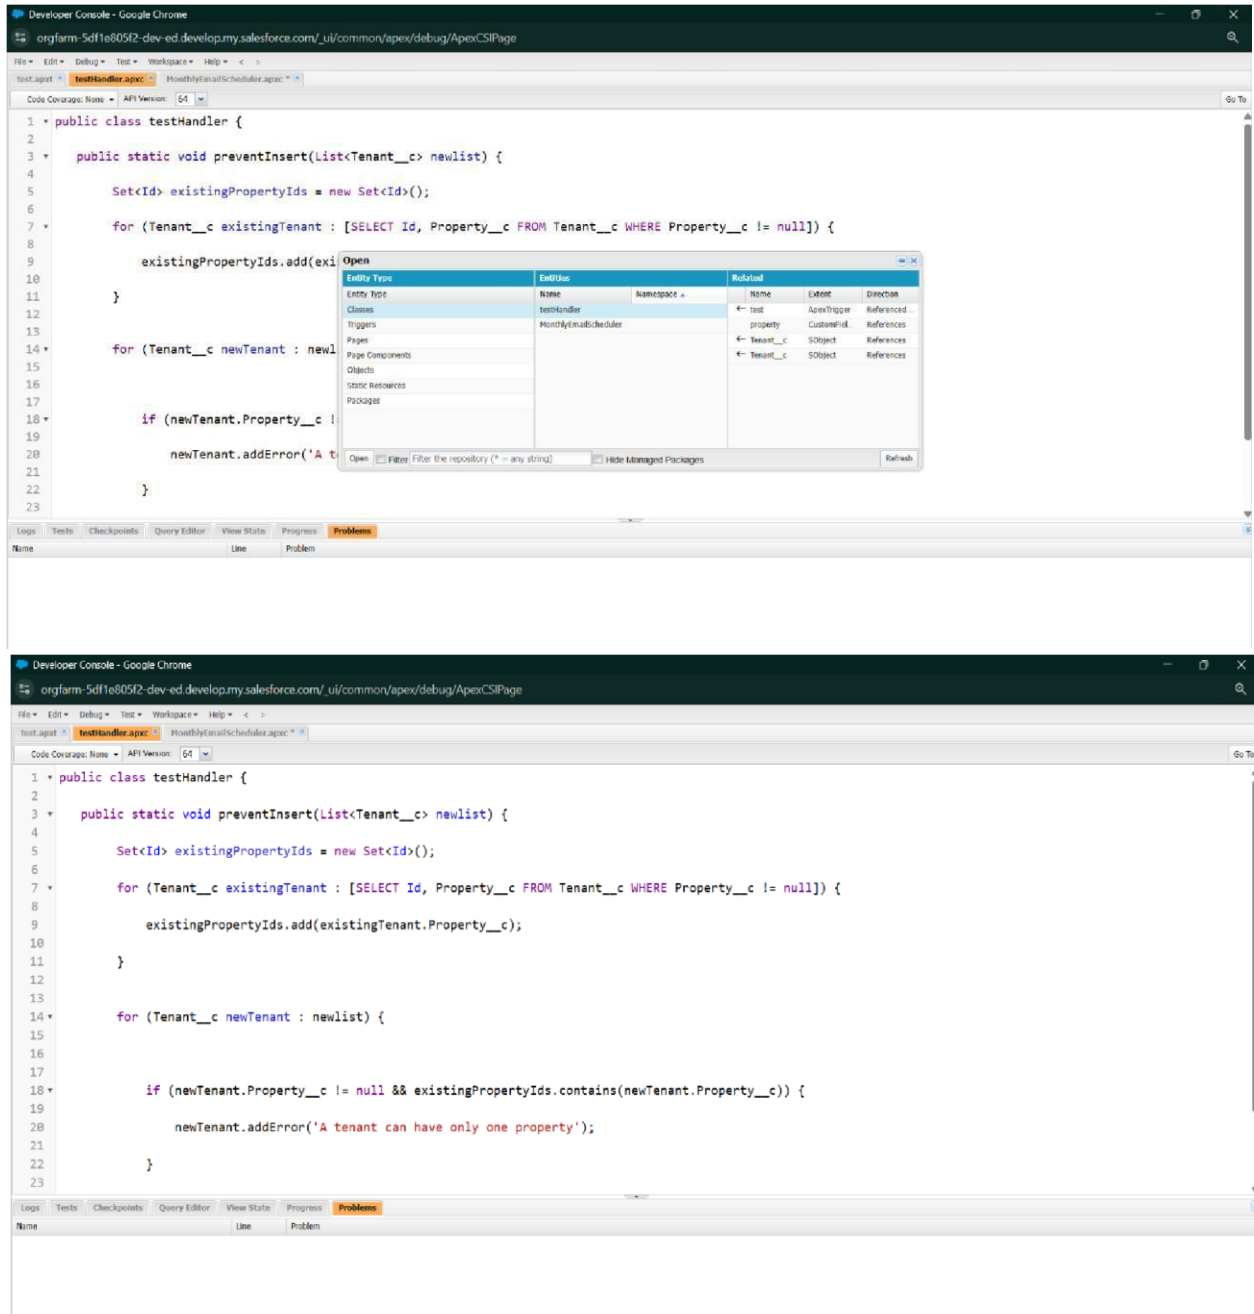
Developer Console - Google Chrome
orgfarm-5df1e805f2-dev-ed.develop.my.salesforce.com/_ui/common/apex/debug/ApexCSIPage

File ▾ Edit ▾ Debug ▾ Test ▾ Workspace ▾ Help ▾ < >
test.apxt * testHandler.apxc * MonthlyEmailScheduler.apxc * ×
Code Coverage: None ▾ API Version: 64 ▾ Go To

1 public class testHandler {
2
3 public static void preventInsert(List<Tenant__c> newlist) {
4
5 Set<Id> existingPropertyIds = new Set<Id>();
6
7 for (Tenant__c existingTenant : [SELECT Id, Property__c FROM Tenant__c WHERE Property__c != null]) {
8
9 existingPropertyIds.add(exi
10
11 }
12
13
14 for (Tenant__c newTenant : newl
15
16
17
18 if (newTenant.Property__c !
19
20 newTenant.addError('A t
21
22 }
23

Open
| Entity Type | Entities | | Related | | |
|---|---|---|---|---|---|
| Entity Type | Name | Namespace | Name | Extent | Direction |
| Classes | testHandler | | ← test | ApexTrigger | Referenced |
| Triggers | MonthlyEmailScheduler | | property | CustomFiel | References |
| Pages | | | ← Tenant__c | SObject | References |
| Page Components | | | ← Tenant__c | SObject | References |
| Objects | | | | | |
| Static Resources | | | | | |
| Packages | | | | | |

Open Filter Filter the repository (* = any string) Hide Managed Packages Refresh

Logs Tests Checkpoints Query Editor View State Progress Problems
Name Line Problem

Developer Console - Google Chrome
orgfarm-5df1e805f2-dev-ed.develop.my.salesforce.com/_ui/common/apex/debug/ApexCSIPage

File ▾ Edit ▾ Debug ▾ Test ▾ Workspace ▾ Help ▾ < >
test.apxt * testHandler.apxc * MonthlyEmailScheduler.apxc * ×
Code Coverage: None ▾ API Version: 64 ▾ Go To

1 public class testHandler {
2
3 public static void preventInsert(List<Tenant__c> newlist) {
4
5 Set<Id> existingPropertyIds = new Set<Id>();
6
7 for (Tenant__c existingTenant : [SELECT Id, Property__c FROM Tenant__c WHERE Property__c != null]) {
8
9 existingPropertyIds.add(existingTenant.Property__c);
10
11 }
12
13
14 for (Tenant__c newTenant : newlist) {
15
16
17
18 if (newTenant.Property__c != null && existingPropertyIds.contains(newTenant.Property__c)) {
19
20 newTenant.addError('A tenant can have only one property');
21
22 }
23

Logs Tests Checkpoints Query Editor View State Progress Problems
Name Line Problem